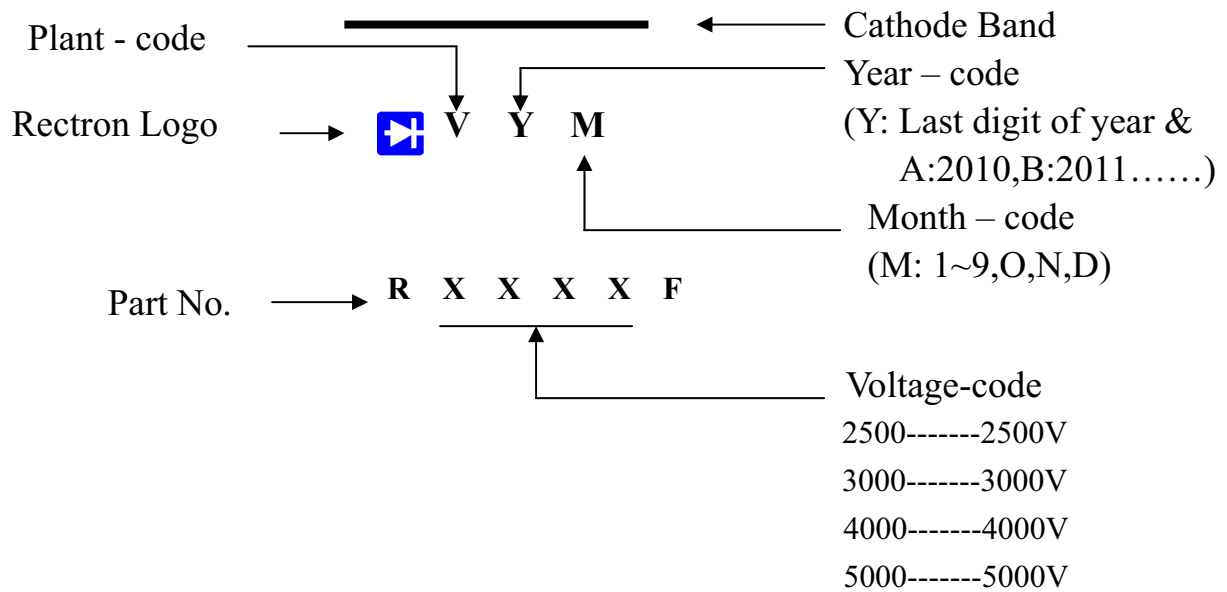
Cathode Band

Plant - code

Year – code
(Y: Last digit of year &
A:2010,B:2011……)

Rectron Logo

V Y M

Month – code
(M: 1~9,O,N,D)

Part No.

R X X X X F

Voltage-code
2500-------2500V
3000-------3000V
4000-------4000V
5000-------5000V